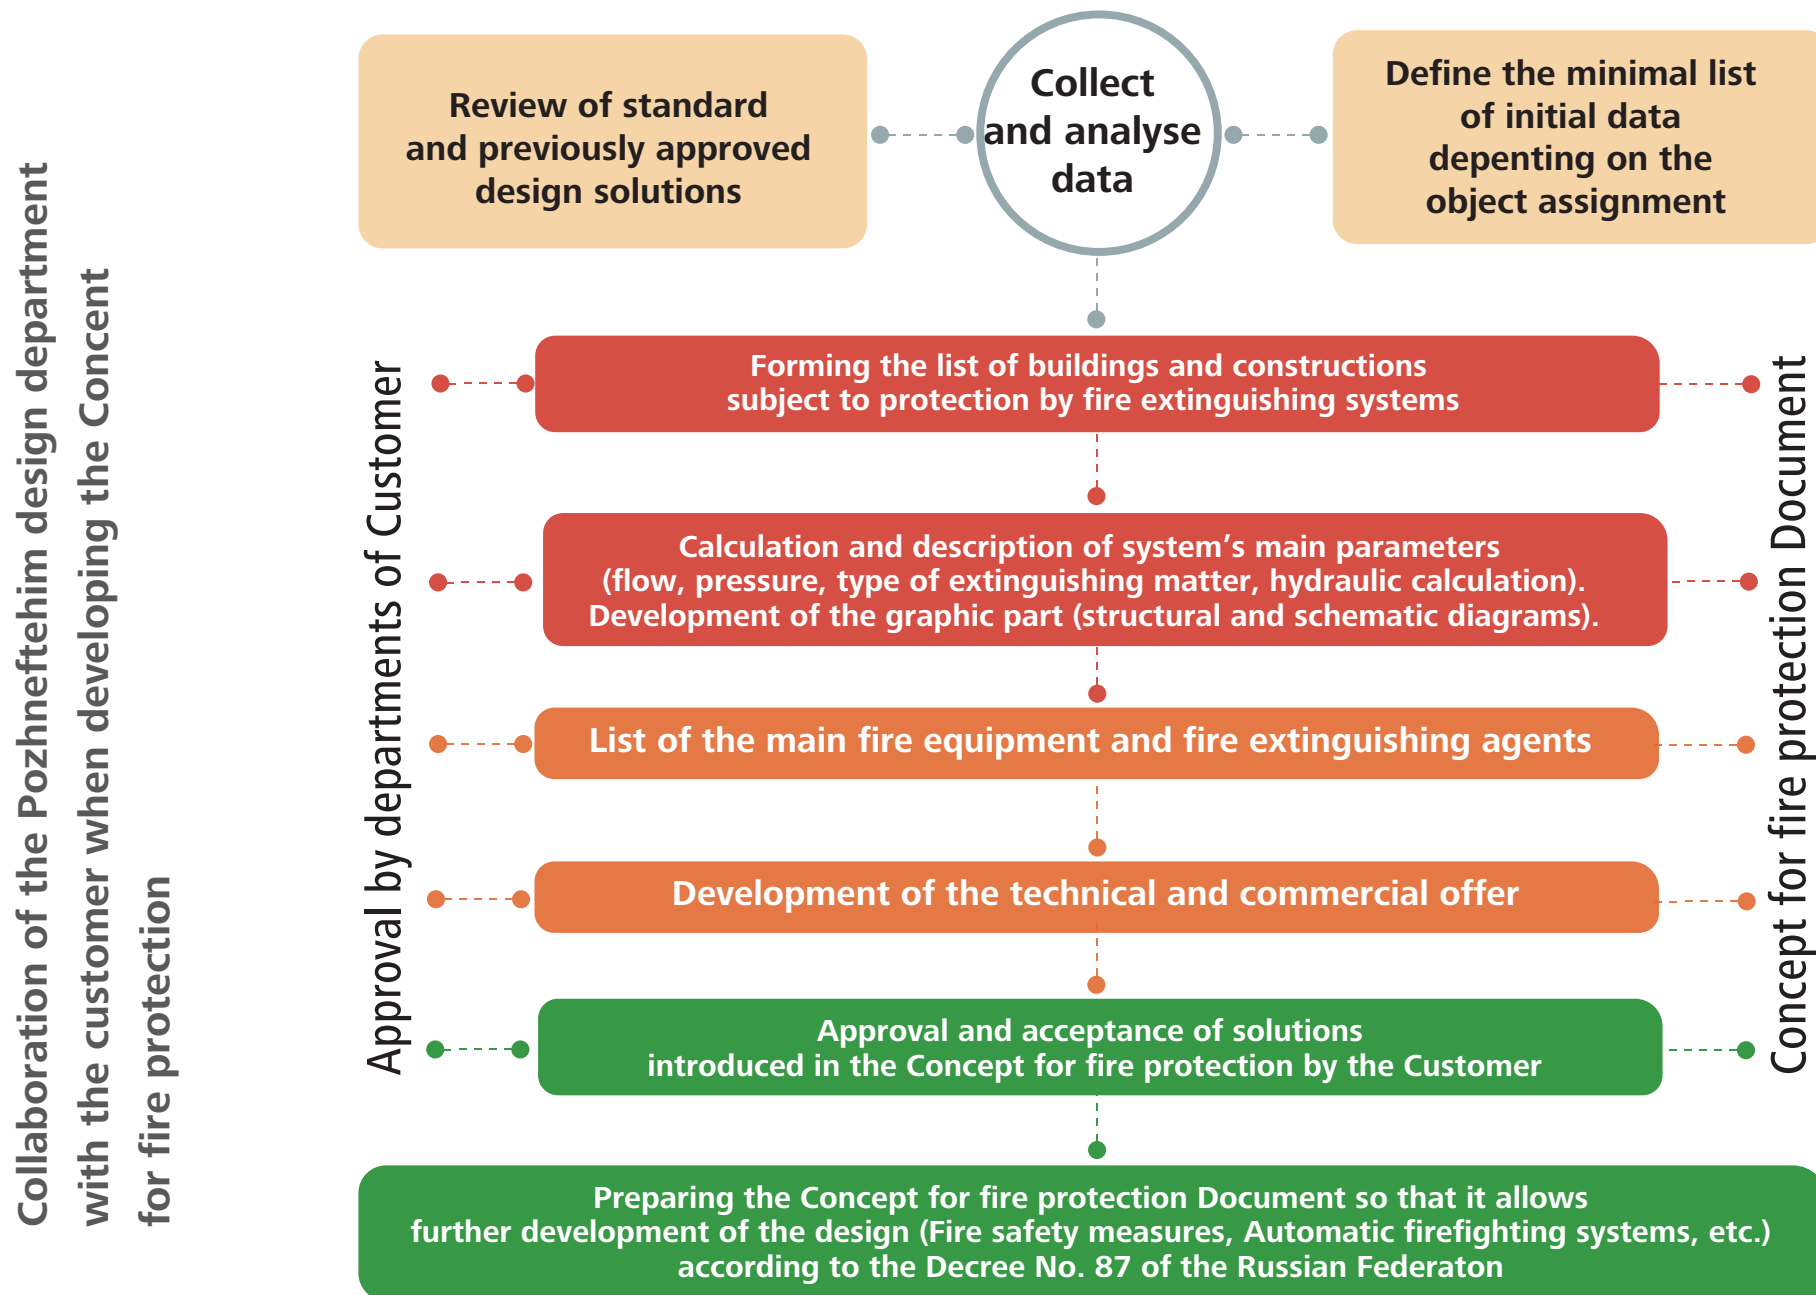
Collaboration of the Pozhneftehim design department with the customer when developing the Concent for fire protection

Review of standard and previously approved design solutions

Collect and analyse data

Define the minimal list of initial data depenting on the object assignment

Approval by departments of Customer

Forming the list of buildings and constructions subject to protection by fire extinguishing systems

Calculation and description of system's main parameters (flow, pressure, type of extinguishing matter, hydraulic calculation). Development of the graphic part (structural and schematic diagrams).

List of the main fire equipment and fire extinguishing agents

Development of the technical and commercial offer

Approval and acceptance of solutions introduced in the Concept for fire protection by the Customer

Concept for fire protection Document

Preparing the Concept for fire protection Document so that it allows further development of the design (Fire safety measures, Automatic firefighting systems, etc.) according to the Decree No. 87 of the Russian Federaton